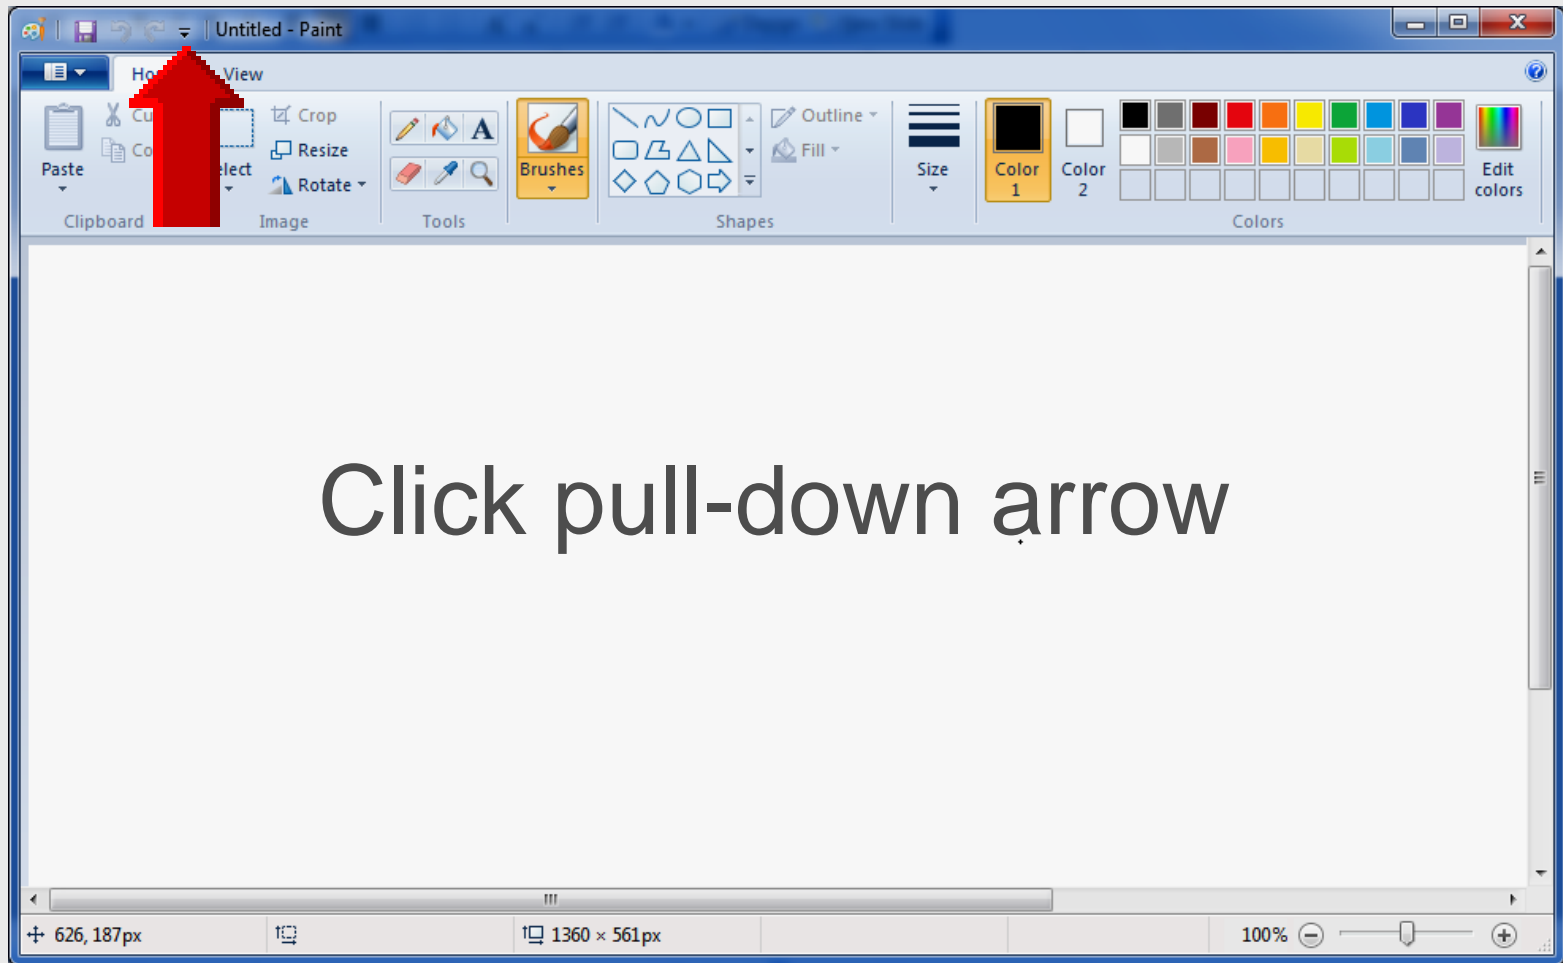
Untitled - Paint

Ho View

Paste

Cu

Co

elect

Crop

Resize

Rotate

Clipboard

Image

Tools

Brushes

Outline

Fill

Shapes

Size

Color 1

Color 2

Edit colors

Colors

Click pull-down arrow

626, 187px

1360 × 561px

100%